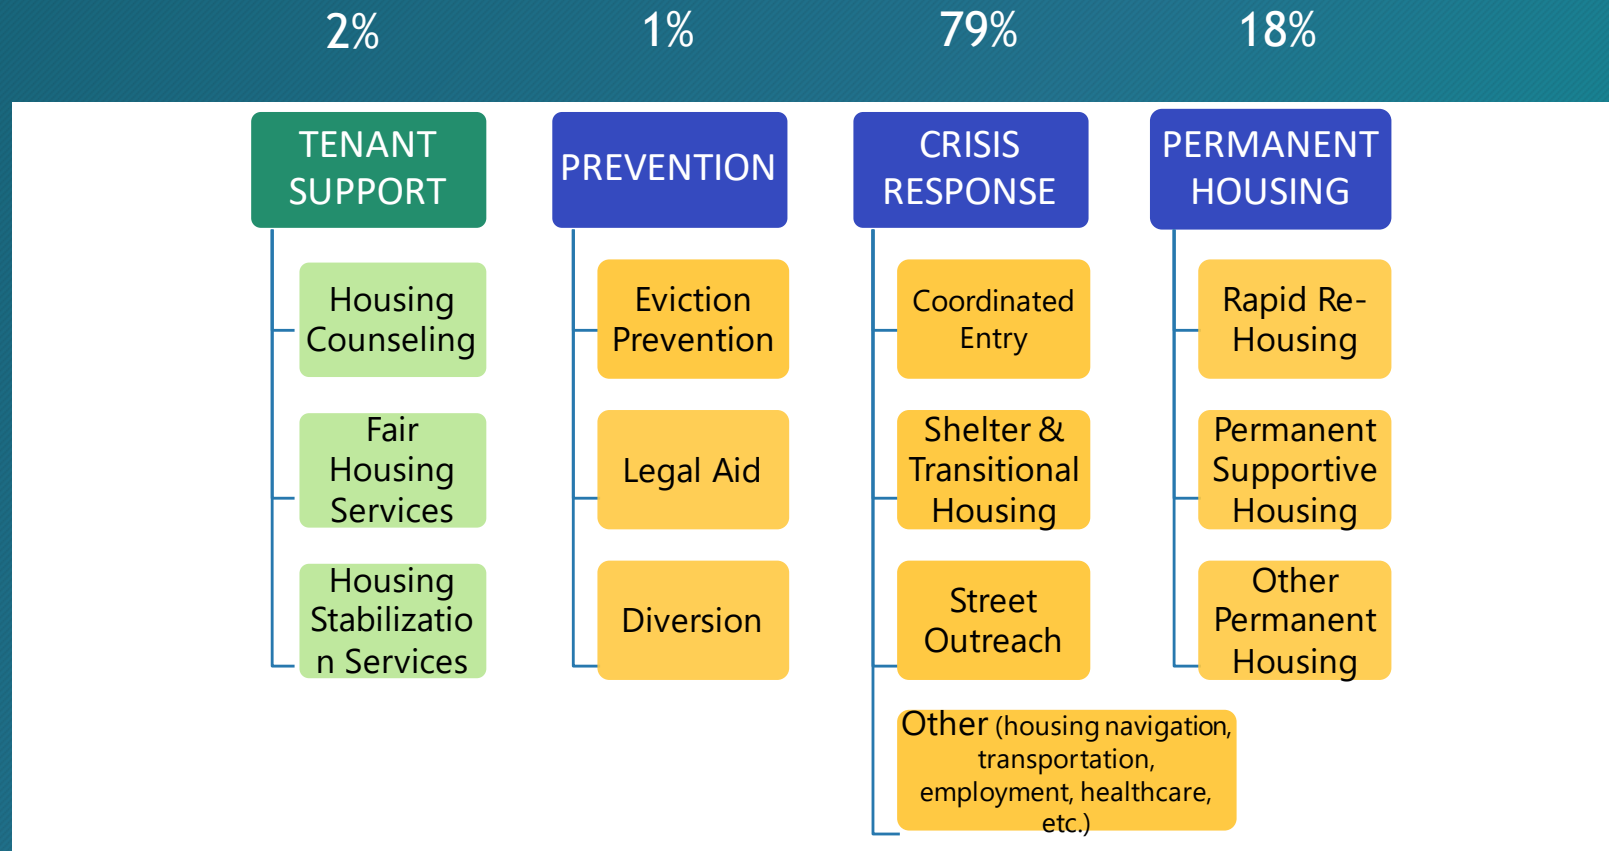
2%

1%

79%

18%

TENANT SUPPORT

Housing Counseling

Fair Housing Services

Housing Stabilizatio n Services

PREVENTION

Eviction Prevention

Legal Aid

Diversion

CRISIS RESPONSE

Coordinated Entry

Shelter & Transitional Housing

Street Outreach

Other (housing navigation, transportation, employment, healthcare, etc.)

PERMANENT HOUSING

Rapid Re-Housing

Permanent Supportive Housing

Other Permanent Housing